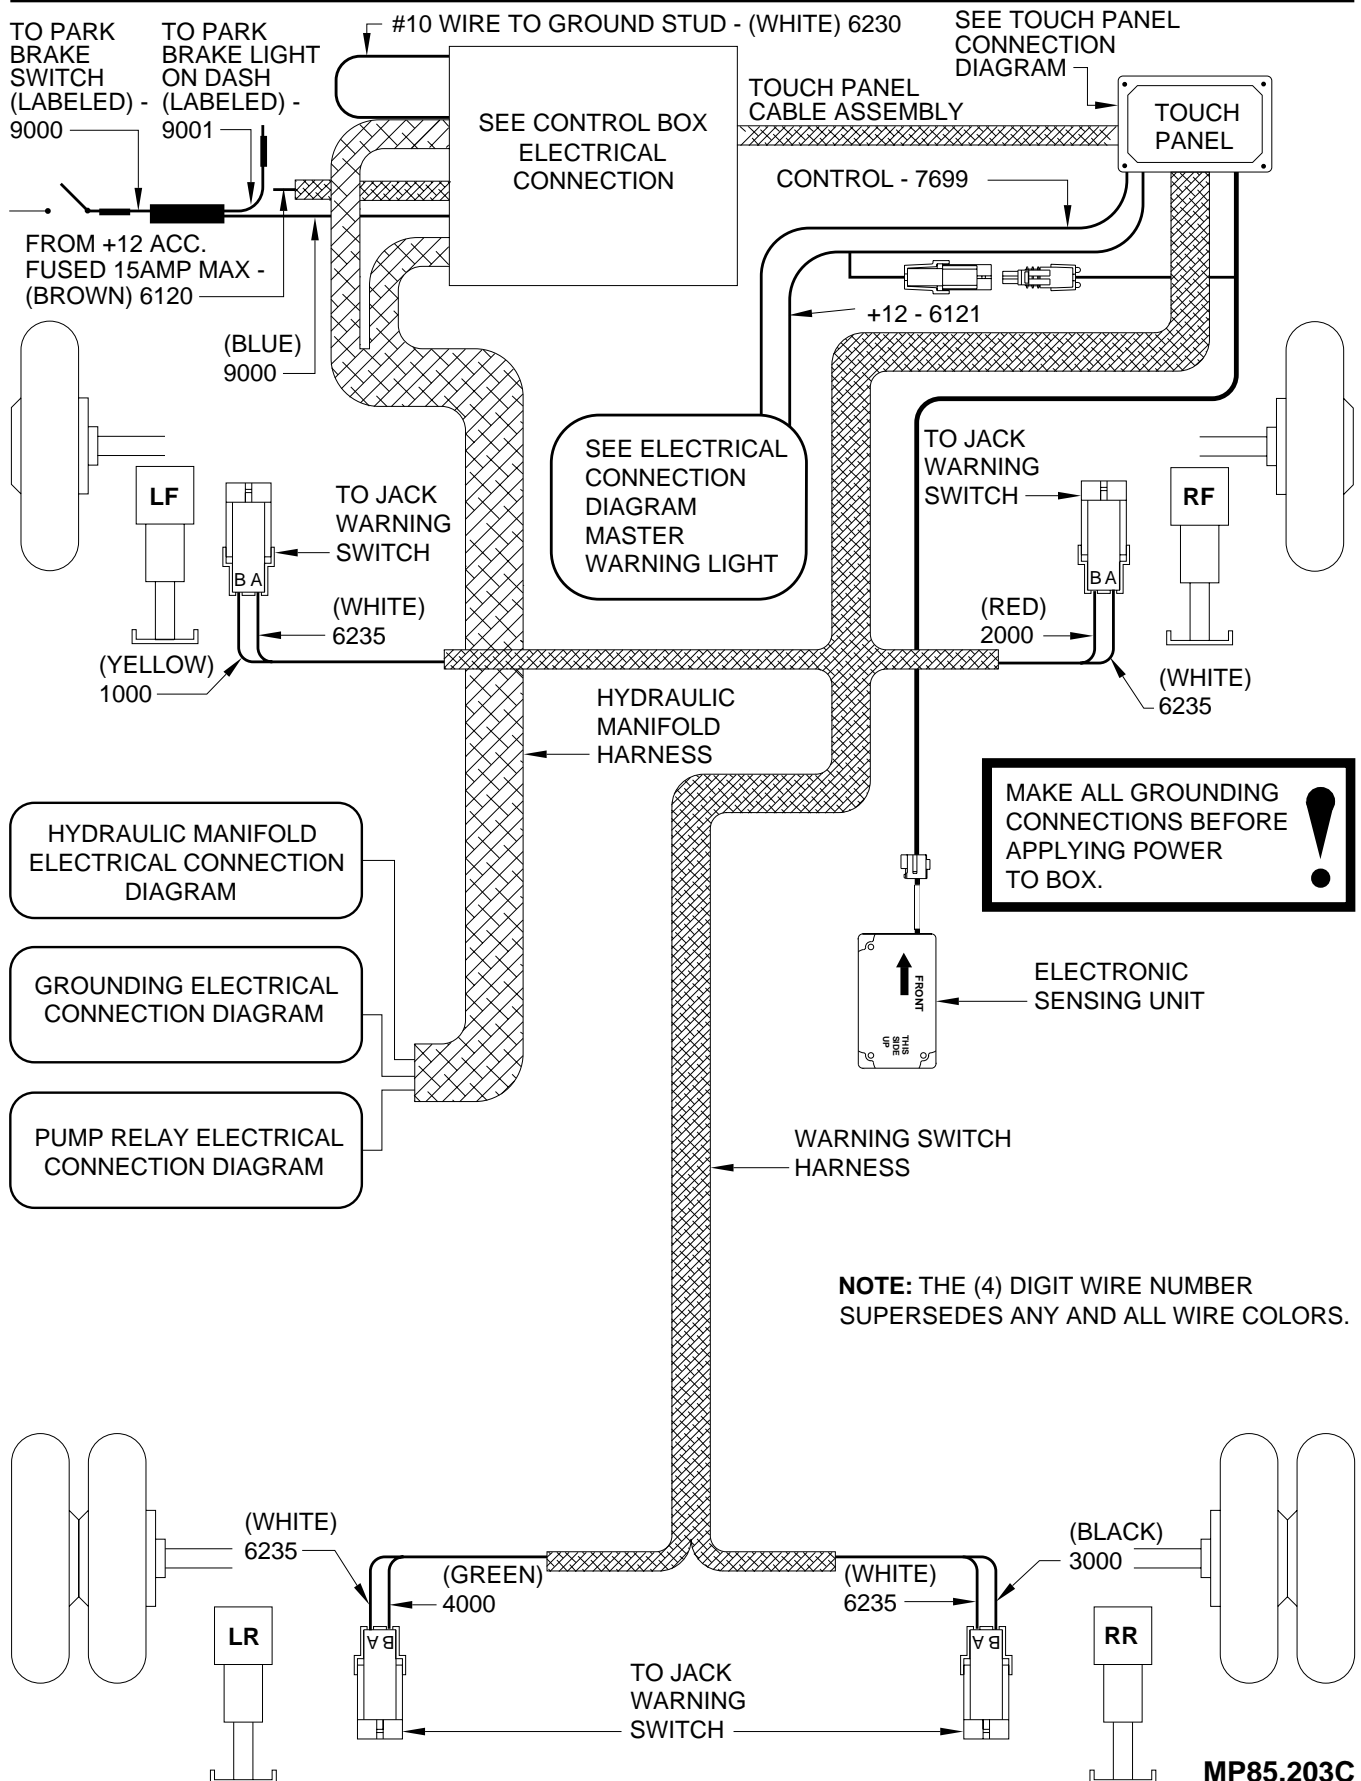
TO PARK BRAKE SWITCH (LABELED) - 9000

TO PARK BRAKE LIGHT ON DASH (LABELED) - 9001

#10 WIRE TO GROUND STUD - (WHITE) 6230

SEE TOUCH PANEL CONNECTION DIAGRAM

TOUCH PANEL CABLE ASSEMBLY

TOUCH PANEL

SEE CONTROL BOX ELECTRICAL CONNECTION

CONTROL - 7699

FROM +12 ACC. FUSED 15AMP MAX - (BROWN) 6120

+12 - 6121

(BLUE) 9000

SEE ELECTRICAL CONNECTION DIAGRAM MASTER WARNING LIGHT

TO JACK WARNING SWITCH

LF

TO JACK WARNING SWITCH

RF

B A

B A

(WHITE) 6235

(RED) 2000

(YELLOW) 1000

(WHITE) 6235

HYDRAULIC MANIFOLD HARNESS

MAKE ALL GROUNDING CONNECTIONS BEFORE APPLYING POWER TO BOX.

HYDRAULIC MANIFOLD ELECTRICAL CONNECTION DIAGRAM

GROUNDING ELECTRICAL CONNECTION DIAGRAM

FRONT

THIS SIDE UP

ELECTRONIC SENSING UNIT

PUMP RELAY ELECTRICAL CONNECTION DIAGRAM

WARNING SWITCH HARNESS

**NOTE:** THE (4) DIGIT WIRE NUMBER SUPERSEDES ANY AND ALL WIRE COLORS.

(WHITE) 6235

(GREEN) 4000

(BLACK) 3000

(WHITE) 6235

LR

B A

B A

RR

TO JACK WARNING SWITCH

MP85.203C